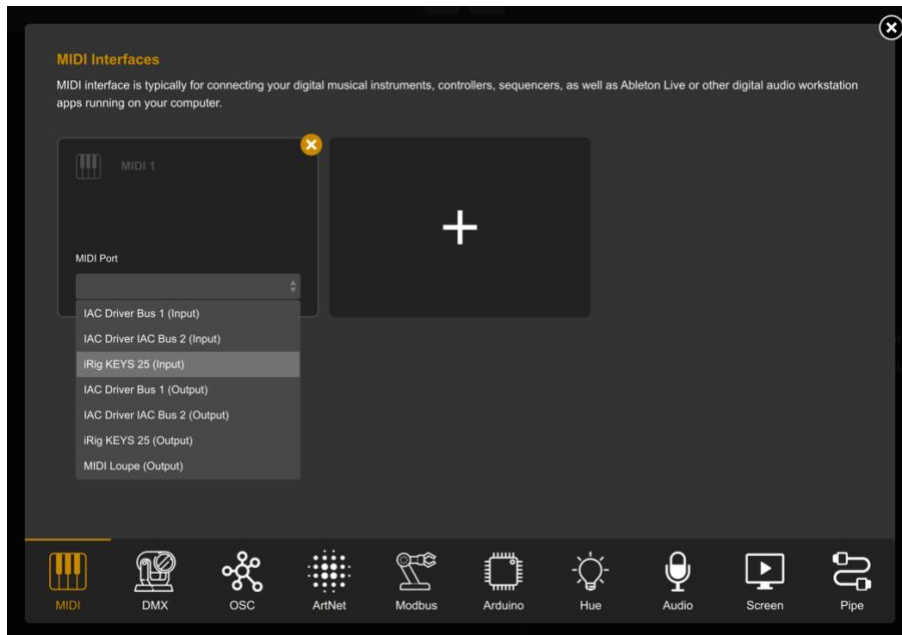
MIDI Interfaces

MIDI interface is typically for connecting your digital musical instruments, controllers, sequencers, as well as Ableton Live or other digital audio workstation apps running on your computer.

MIDI 1

MIDI Port

IAC Driver Bus 1 (Input)
IAC Driver IAC Bus 2 (Input)
iRig KEYS 25 (Input)
IAC Driver Bus 1 (Output)
IAC Driver IAC Bus 2 (Output)
iRig KEYS 25 (Output)
MIDI Loupe (Output)

+

MIDI DMX OSC ArtNet Modbus Arduino Hue Audio Screen Pipe